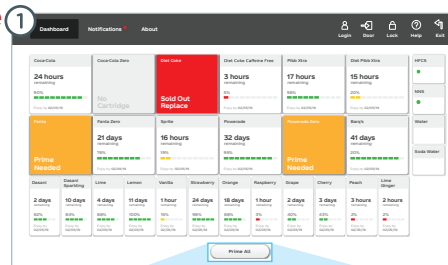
1

Dashboard Notifications About

Login Door Lock Help Exit

CocaCola
24 hours
remaining
60%
Prime by 00/00/00

CocaCola Zero
No Cartridge

Diet Coke
Sold Out
Replace

Diet Coke Caffeine Free
3 hours
remaining
5%
Prime by 00/00/00

Pibb Xtra
17 hours
remaining
58%
Prime by 00/00/00

Diet Pibb Xtra
15 hours
remaining
20%
Prime by 00/00/00

HFCS

NNS

Water

Soda Water

Fanta
Prime Needed

Fanta Zero
21 days
remaining
90%
Prime by 00/00/00

Sprite
16 hours
remaining
78%
Prime by 00/00/00

Powerade
32 days
remaining
19%
Prime by 00/00/00

Powerade Zero
Prime Needed

Barq's
41 days
remaining
20%
Prime by 00/00/00

Dasani
2 days
remaining
60%
Prime by 00/00/00

Dasani Sparkling
10 days
remaining
70%
Prime by 00/00/00

Lime
4 days
remaining
60%
Prime by 00/00/00

Lemon
11 days
remaining
100%
Prime by 00/00/00

Vanilla
1 hour
remaining
2%
Prime by 00/00/00

Strawberry
24 days
remaining
98%
Prime by 00/00/00

Orange
18 days
remaining
88%
Prime by 00/00/00

Raspberry
1 hour
remaining
3%
Prime by 00/00/00

Grape
2 days
remaining
50%
Prime by 00/00/00

Cherry
3 days
remaining
43%
Prime by 00/00/00

Peach
3 hours
remaining
2%
Prime by 00/00/00

Lime Ginger
1 hour
remaining
2%
Prime by 00/00/00

Prime All